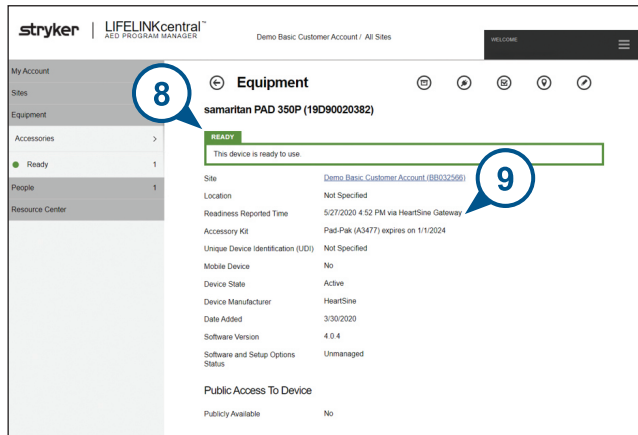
stryker | LIFELINKcentral™
AED PROGRAM MANAGER

Demo Basic Customer Account / All Sites

WELCOME

My Account
Sites
Equipment
Accessories >
Ready 1
People 1
Resource Center

8

Equipment

samaritan PAD 350P (19D90020382)

READY
This device is ready to use.

9

| | |
|---|---|
| Site | Demo Basic Customer Account (BB032566) |
| Location | Not Specified |
| Readiness Reported Time | 5/27/2020 4:52 PM via HeartSine Gateway |
| Accessory Kit | Pad-Pak (A3477) expires on 1/1/2024 |
| Unique Device Identification (UDI) | Not Specified |
| Mobile Device | No |
| Device State | Active |
| Device Manufacturer | HeartSine |
| Date Added | 3/30/2020 |
| Software Version | 4.0.4 |
| Software and Setup Options Status | Unmanaged |

Public Access To Device

| | |
|---|---|
| Publicly Available | No |